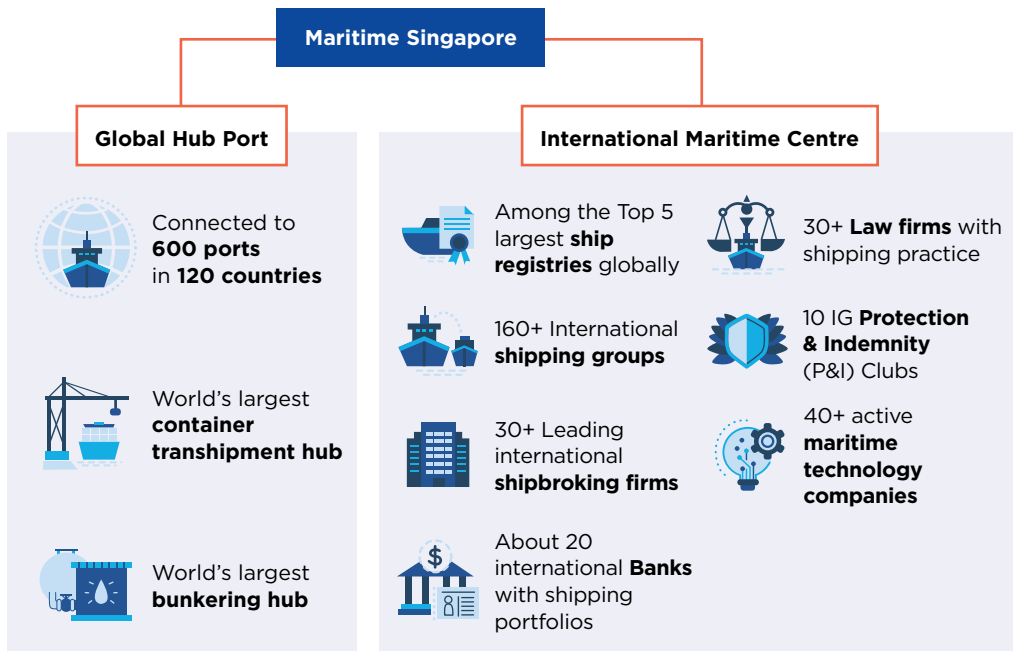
Maritime Singapore

Global Hub Port

Connected to **600 ports** in **120 countries**

World's largest **container transhipment hub**

World's largest **bunkering hub**

International Maritime Centre

Among the Top 5 largest **ship registries** globally

160+ International **shipping groups**

30+ Leading international **shipbroking firms**

About 20 international **Banks** with shipping portfolios

30+ **Law firms** with shipping practice

10 IG **Protection & Indemnity** (P&I) Clubs

40+ active **maritime technology companies**